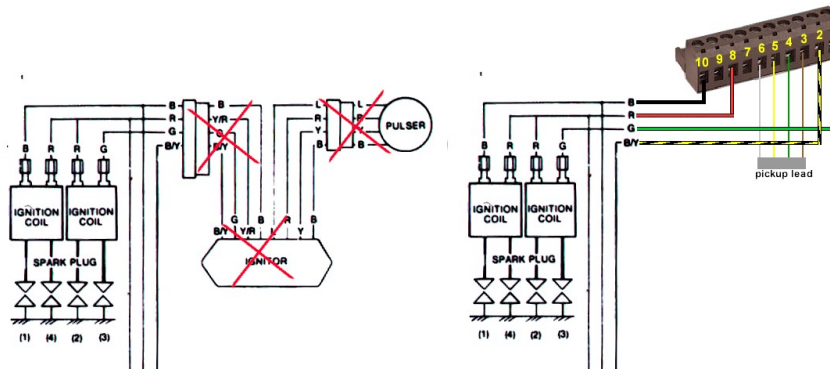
B
R
G
B/Y
B
Y/R
G
B/Y
L
B
R
Y
L
B
B
PULSER
B R R G
IGNITION COIL
IGNITION COIL
SPARK PLUG
(1) (4) (2) (3)
G B L R Y B
B/Y Y/R
IGNITOR

10 9 8 7 6 5 4 3 2
B
R
G
B/Y
pickup lead
B R R G
IGNITION COIL
IGNITION COIL
SPARK PLUG
(1) (4) (2) (3)